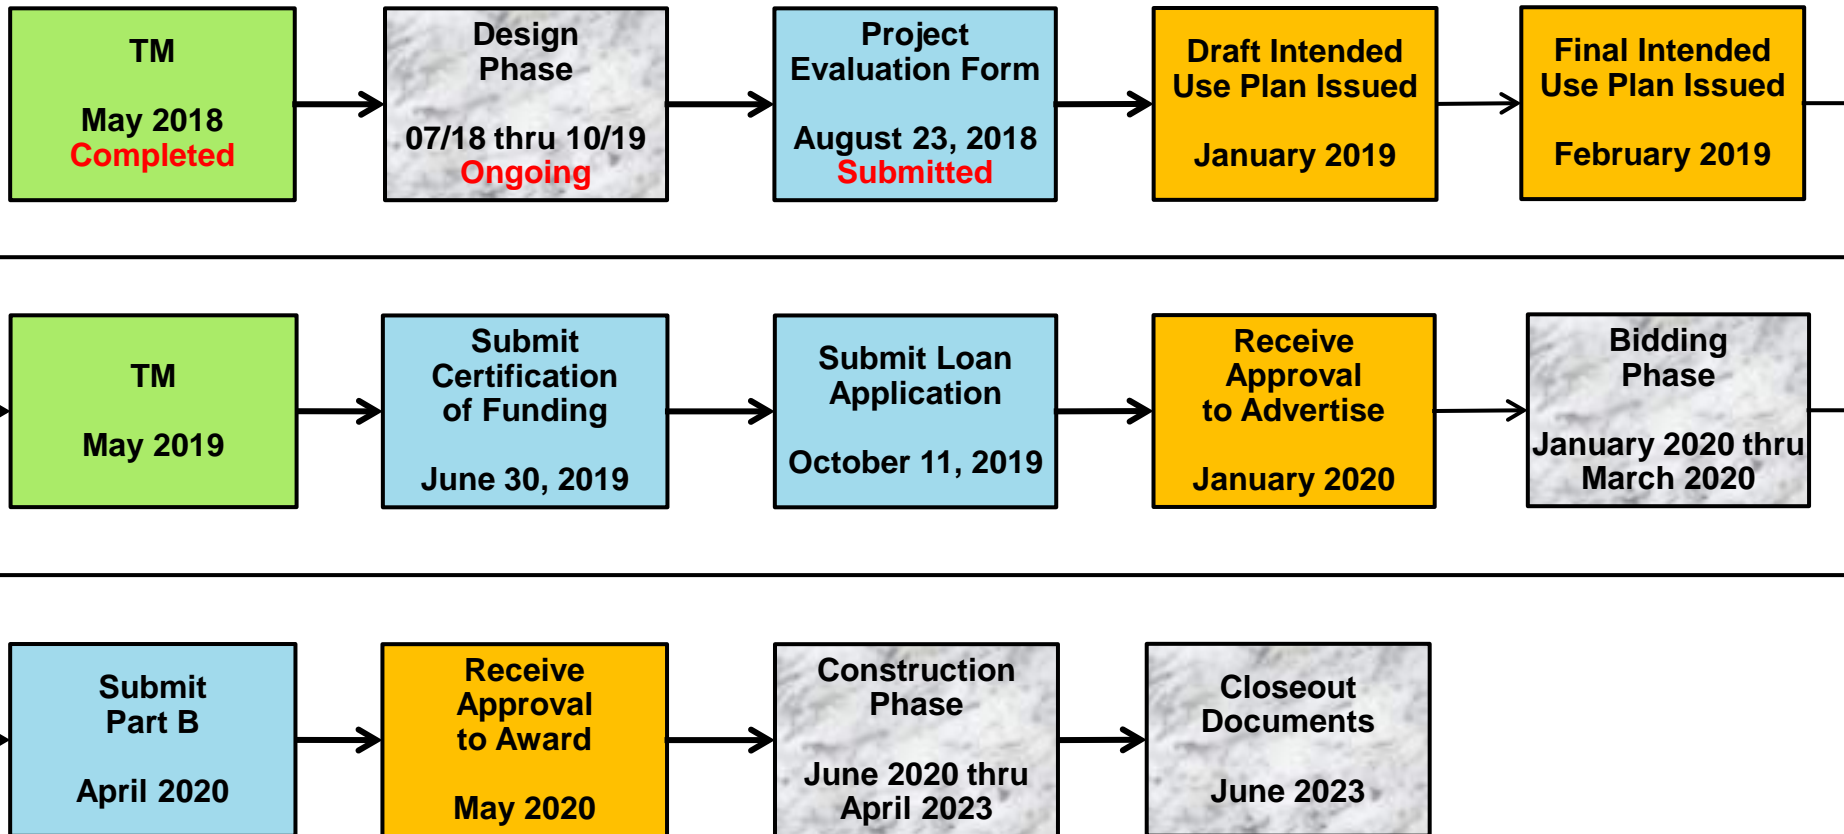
TM

May 2018
Completed

Design Phase

07/18 thru 10/19
Ongoing

Project Evaluation Form

August 23, 2018
Submitted

Draft Intended Use Plan Issued

January 2019

Final Intended Use Plan Issued

February 2019

TM

May 2019

Submit Certification of Funding

June 30, 2019

Submit Loan Application

October 11, 2019

Receive Approval to Advertise

January 2020

Bidding Phase

January 2020 thru March 2020

Submit Part B

April 2020

Receive Approval to Award

May 2020

Construction Phase

June 2020 thru April 2023

Closeout Documents

June 2023